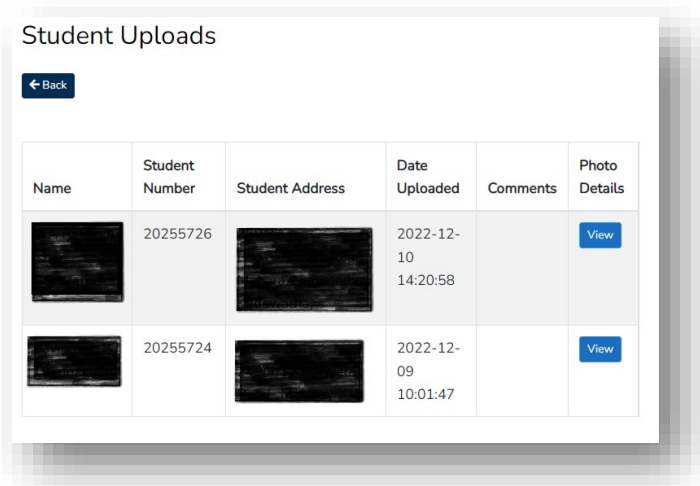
Student Uploads

← Back

| Name | Student Number | Student Address | Date Uploaded | Comments | Photo Details |
|---|---|---|---|---|---|
| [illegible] | 20255726 | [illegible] | 2022-12-10 14:20:58 | | View |
| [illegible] | 20255724 | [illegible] | 2022-12-09 10:01:47 | | View |